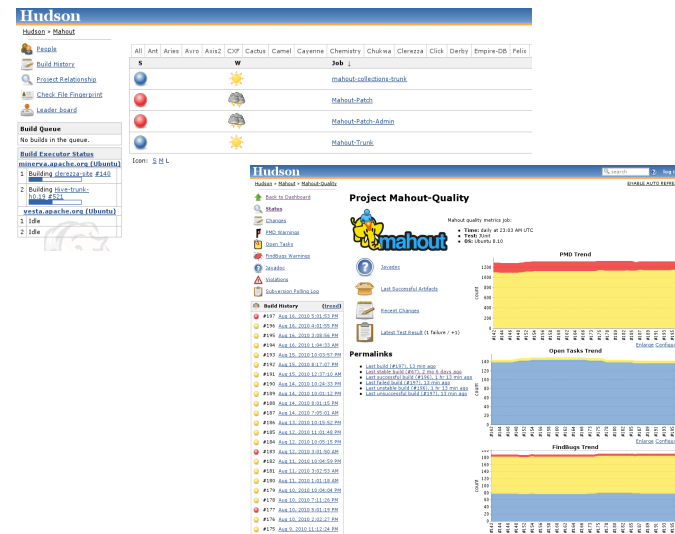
Hudson

Hudson » Mahout

People
Build History
Project Relationship
Check File Fingerprint
Leader board

Build Queue
No builds in the queue.

Build Executor Status
minerva.apache.org (Ubuntu)
1 Building clerezza-site #140
2 Building Hive-trunk-h0.19 #521
vesta.apache.org (Ubuntu)
1 Idle
2 Idle

All | Ant | Aries | Avro | Axis2 | CXF | Cactus | Camel | Cayenne | Chemistry | Chukwa | Clerezza | Click | Derby | Empire-DB | Felix

| S | W | Job ↓ |
|---|---|---|
| | | mahout-collections-trunk |
| | | Mahout-Patch |
| | | Mahout-Patch-Admin |
| | | Mahout-Trunk |

Icon: S M L

Hudson

Hudson » Mahout » Mahout-Quality

ENABLE AUTO REFRE

Back to Dashboard
Status
Changes
PMD Warnings
Open Tasks
FindBugs Warnings
Javadoc
Violations
Subversion Polling Log

Build History (trend)
#197 Aug 16, 2010 5:01:53 PM
#196 Aug 16, 2010 4:01:55 PM
#195 Aug 16, 2010 3:08:06 PM
#194 Aug 16, 2010 1:04:33 AM
#193 Aug 15, 2010 10:03:57 PM
#192 Aug 15, 2010 8:17:07 PM
#191 Aug 15, 2010 12:37:10 AM
#190 Aug 14, 2010 10:24:33 PM
#189 Aug 14, 2010 10:01:12 PM
#188 Aug 14, 2010 8:01:15 PM
#187 Aug 14, 2010 7:05:01 AM
#186 Aug 13, 2010 10:15:52 PM
#185 Aug 12, 2010 11:01:48 PM
#184 Aug 12, 2010 10:05:15 PM
#183 Aug 12, 2010 3:01:50 AM
#182 Aug 11, 2010 10:04:59 PM
#181 Aug 11, 2010 3:02:53 AM
#180 Aug 11, 2010 1:01:18 AM
#179 Aug 10, 2010 10:04:04 PM
#178 Aug 10, 2010 7:11:26 PM
#177 Aug 10, 2010 9:01:29 PM
#176 Aug 10, 2010 2:02:27 PM
#175 Aug 9, 2010 11:12:24 PM

Project Mahout-Quality

Mahout quality metrics job:
• Time: daily at 23:03 AM UTC
• Test: JUnit
• OS: Ubuntu 8.10

mahout

Javadoc
Last Successful Artifacts
Recent Changes
Latest Test Result (1 failure / +1)

Permalinks
• Last build (#197), 13 min ago
• Last stable build (#87), 2 mo 6 days ago
• Last successful build (#196), 1 hr 13 min ago
• Last failed build (#197), 13 min ago
• Last unstable build (#196), 1 hr 13 min ago
• Last unsuccessful build (#197), 13 min ago

PMD Trend
Open Tasks Trend
FindBugs Trend
count
Enlarge Configure